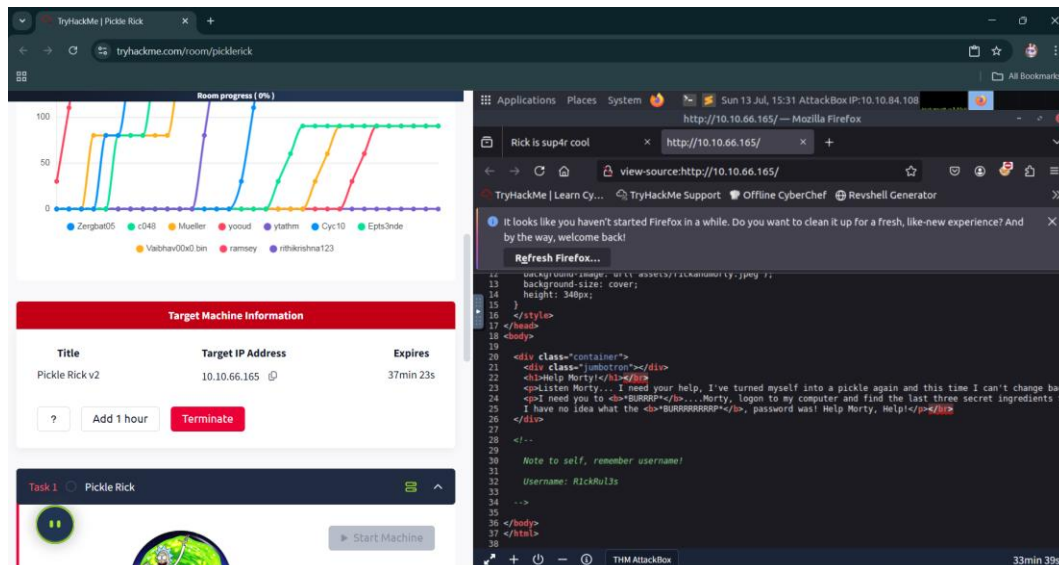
TryHackMe | Pickle Rick

tryhackme.com/room/picklerick

All Bookmarks

Room progress ( 0% )

100

50

0

Zergbat05 c048 Mueller yooud ytathm Cyc10 Epts3nde Vaibhav00x0.bin ramsey rithikrishna123

Target Machine Information

| Title | Target IP Address | Expires |
|---|---|---|
| Pickle Rick v2 | 10.10.66.165 | 37min 23s |

? Add 1 hour Terminate

Task 1 Pickle Rick

Start Machine

Applications Places System Sun 13 Jul, 15:31 AttackBox IP:10.10.84.108

http://10.10.66.165/ — Mozilla Firefox

Rick is sup4r cool

http://10.10.66.165/

view-source:http://10.10.66.165/

TryHackMe | Learn Cy... TryHackMe Support Offline CyberChef Revshell Generator

It looks like you haven't started Firefox in a while. Do you want to clean it up for a fresh, like-new experience? And by the way, welcome back!

Refresh Firefox...

12 background-image: url("assets/rickandmorty.jpeg");
13 background-size: cover;
14 height: 340px;
15 }
16 </style>
17 </head>
18 <body>
19
20 <div class="container">
21 <div class="jumbotron"></div>
22 <h1>Help Morty!</h1></br>
23 <p>Listen Morty... I need your help, I've turned myself into a pickle again and this time I can't change ba
24 <p>I need you to <b>*BURRRP*</b>....Morty, logon to my computer and find the last three secret ingredients
25 I have no idea what the <b>*BURRRRRRRRP*</b>, password was! Help Morty, Help!</p></br>
26 </div>
27
28 <!--
29
30 Note to self, remember username!
31
32 Username: R1ckRul3s
33
34 -->
35
36 </body>
37 </html>
38

THM AttackBox

33min 39s